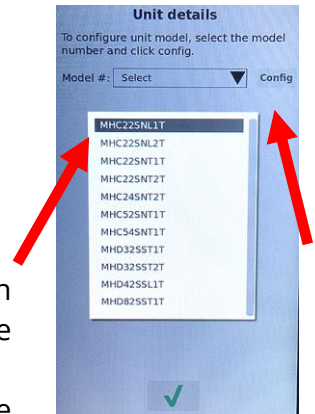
Unit details

To configure unit model, select the model number and click config.

Model #: Select

Config

MHC22SNL1T
MHC22SNL2T
MHC22SNT1T
MHC22SNT2T
MHC24SNT2T
MHC52SNT1T
MHC54SNT1T
MHD32SST1T
MHD32SST2T
MHD42SSL1T
MHD82SST1T

n
e
e